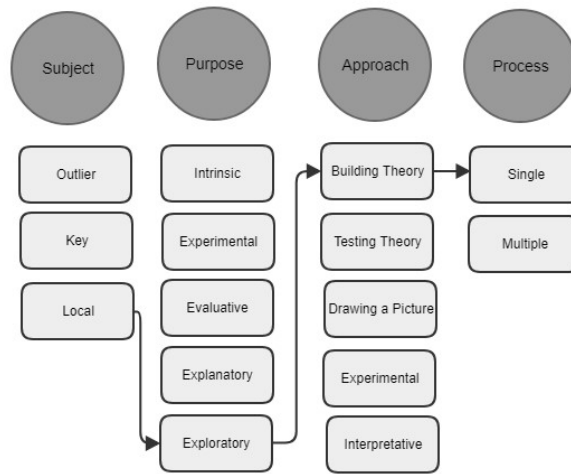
Subject

Purpose

Approach

Process

Outlier

Key

Local

Intrinsic

Experimental

Evaluative

Explanatory

Exploratory

Building Theory

Testing Theory

Drawing a Picture

Experimental

Interpretative

Single

Multiple